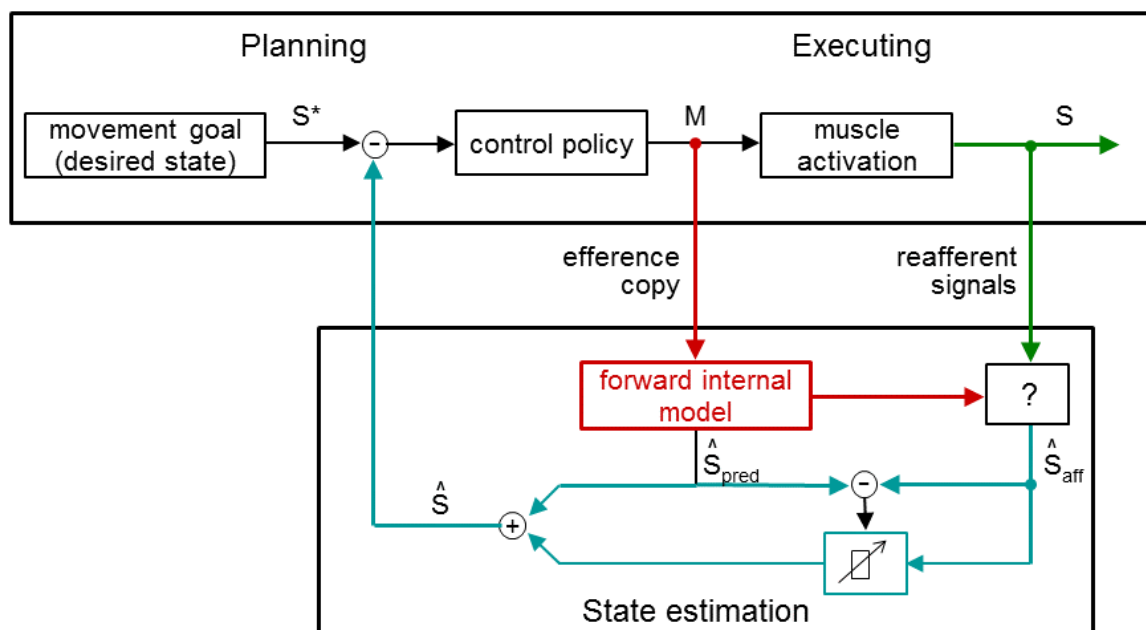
Planning

Executing

movement goal (desired state)

S*

-

control policy

M

muscle activation

S

efference copy

reafferent signals

forward internal model

?

$\hat{S}_{pred}$

$\hat{S}_{aff}$

$\hat{S}$

-

+

State estimation